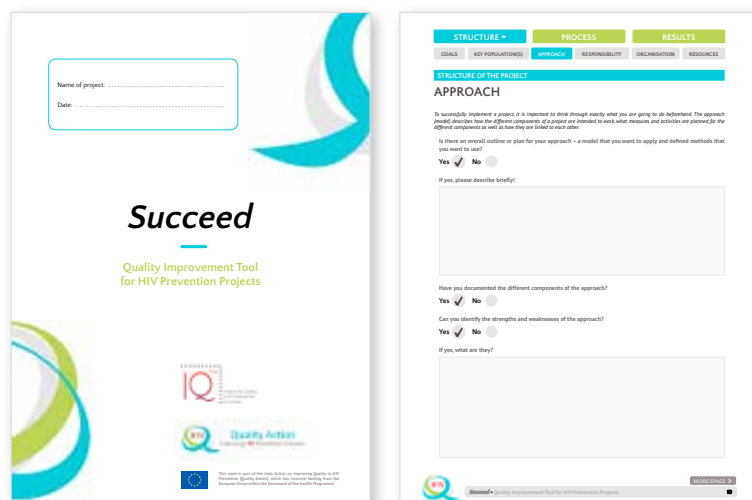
Name of project: ..........................................

Date: ..........................................

Succeed

Quality Improvement Tool for HIV Prevention Projects

IQ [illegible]

Quality Action

This work is part of the Joint Action on Improving Quality in HIV Prevention (Quality Action), which has received funding from the European Union within the framework of the Health Programme.

STRUCTURE ▾ | PROCESS | RESULTS

GOALS | KEY POPULATION(S) | APPROACH | RESPONSIBILITY | ORGANISATION | RESOURCES

STRUCTURE OF THE PROJECT

APPROACH

To successfully implement a project, it is important to think through exactly what you are going to do beforehand. The approach (model) describes how the different components of a project are intended to work, what measures and activities are planned for the different components as well as how they are linked to each other.

Is there an overall outline or plan for your approach – a model that you want to apply and defined methods that you want to use?

Yes No

If yes, please describe briefly!

Have you documented the different components of the approach?

Yes No

Can you identify the strengths and weaknesses of the approach?

Yes No

If yes, what are they?

MORE SPACE

Succeed • Quality Improvement Tool for HIV Prevention Projects